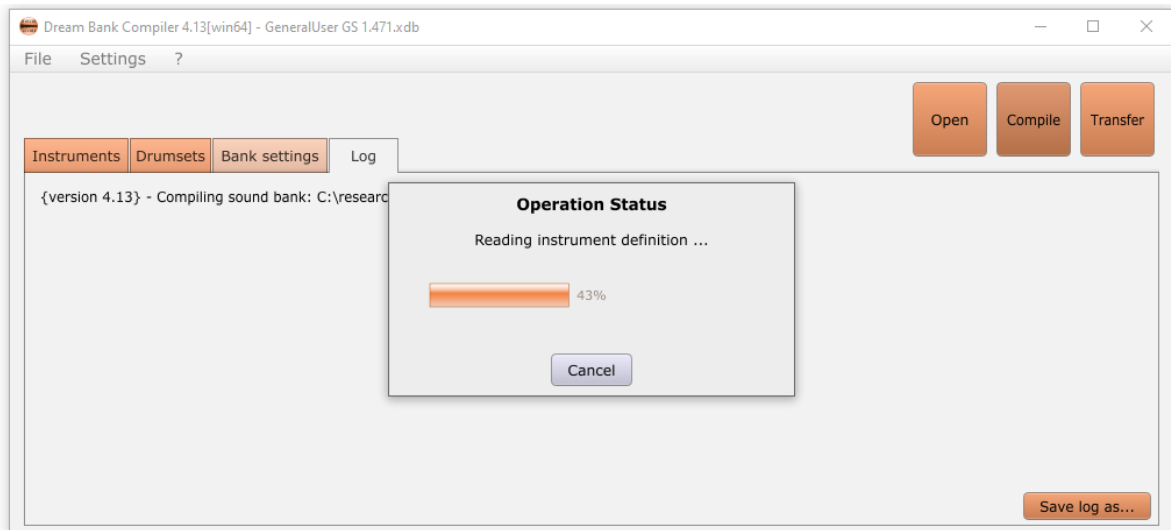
Dream Bank Compiler 4.13[win64] - GeneralUser GS 1.471.xdb

File Settings ?

Open Compile Transfer

Instruments Drumsets Bank settings Log

{version 4.13} - Compiling sound bank: C:\researc

Operation Status

Reading instrument definition ...

43%

Cancel

Save log as...